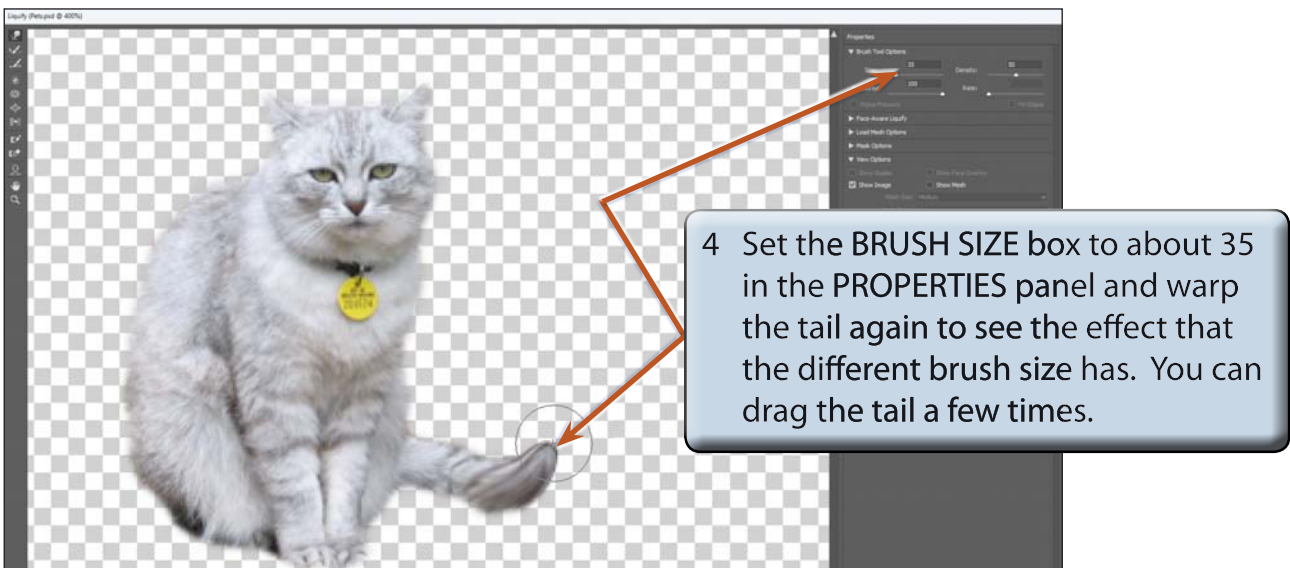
Liquify (Pets.psd @ 400%)

Properties
▼ Brush Tool Options
35
Density:
50
100
Rate:
Stylus Pressure
Pin Edges
▶ Face-Aware Liquify
▶ Load Mesh Options
▶ Mask Options
▼ View Options
Show Guides
Show Face Overlay
Show Image
Show Mesh
Mesh Size:
Medium

4 Set the BRUSH SIZE box to about 35 in the PROPERTIES panel and warp the tail again to see the effect that the different brush size has. You can drag the tail a few times.